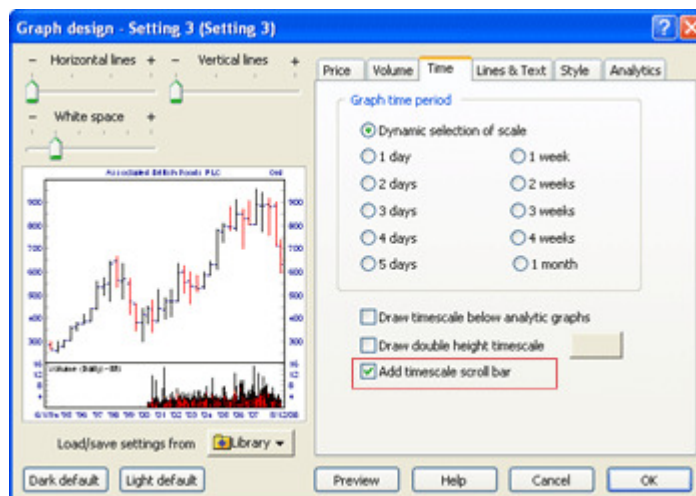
Graph design - Setting 3 (Setting 3)

? X

– Horizontal lines +

– Vertical lines +

– White space +

Associated British Foods PLC

900 800 700 600 500 400 300

Volume (Daily) - M

Load/save settings from

Library

Dark default

Light default

Price

Volume

Time

Lines & Text

Style

Analytics

Graph time period

Dynamic selection of scale

1 day

1 week

2 days

2 weeks

3 days

3 weeks

4 days

4 weeks

5 days

1 month

Draw timescale below analytic graphs

Draw double height timescale

Add timescale scroll bar

Preview

Help

Cancel

OK